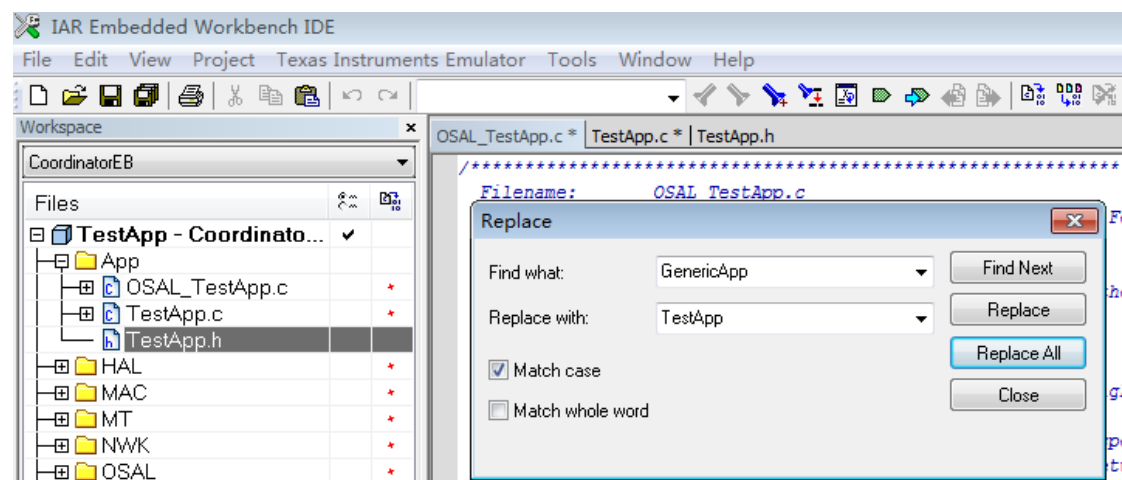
IAR Embedded Workbench IDE

File Edit View Project Texas Instruments Emulator Tools Window Help

Workspace ×

CoordinatorEB

Files

TestApp - Coordinato... ✔
App
OSAL_TestApp.c *
TestApp.c *
TestApp.h
HAL *
MAC *
MT *
NWK *
OSAL *

OSAL_TestApp.c * | TestApp.c * | TestApp.h

/****************************************************************

Filename: OSAL_TestApp.c

Replace

Find what: GenericApp
Replace with: TestApp
Match case
Match whole word

Find Next
Replace
Replace All
Close